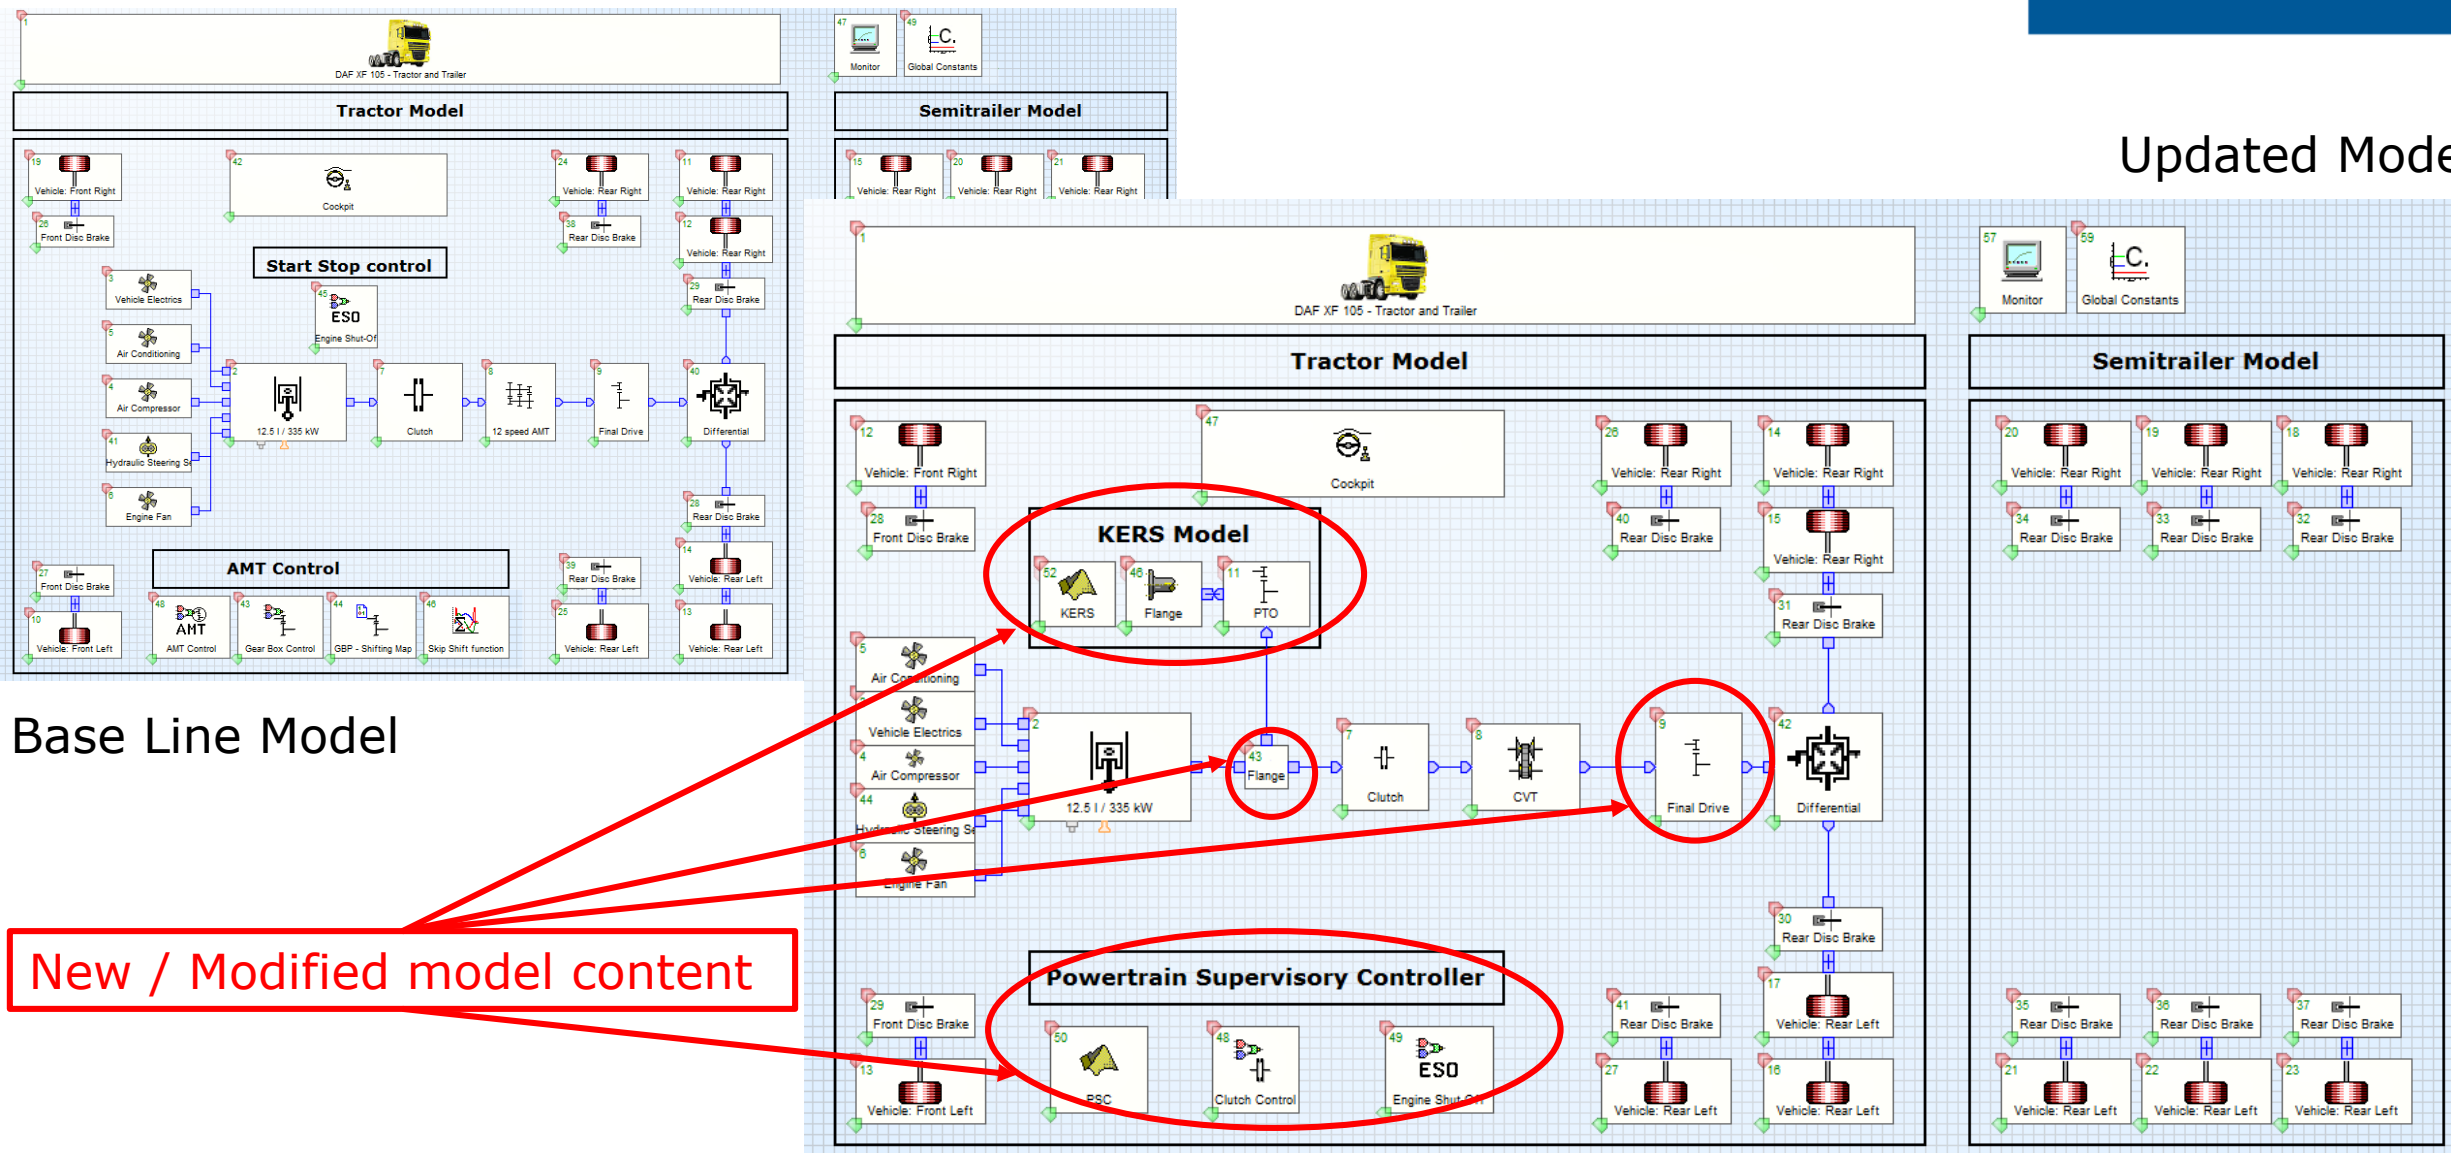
1
DAF XF 105 - Tractor and Trailer
47 Monitor
49 Global Constants
Tractor Model
Semitrailer Model
19 Vehicle: Front Right
26 Front Disc Brake
42 Cockpit
24 Vehicle: Rear Right
38 Rear Disc Brake
11 Vehicle: Rear Right
12 Vehicle: Rear Right
29 Rear Disc Brake
15 Vehicle: Rear Right
20 Vehicle: Rear Right
21 Vehicle: Rear Right
Start Stop control
3 Vehicle Electrics
45 ESO Engine Shut-Of
5 Air Conditioning
4 Air Compressor
41 Hydraulic Steering S
6 Engine Fan
2 12.5 l / 335 kW
7 Clutch
8 12 speed AMT
9 Final Drive
40 Differential
28 Rear Disc Brake
14 Vehicle: Rear Left
39 Rear Disc Brake
25 Vehicle: Rear Left
13 Vehicle: Rear Left
27 Front Disc Brake
10 Vehicle: Front Left
AMT Control
48 AMT AMT Control
43 Gear Box Control
44 GBP - Shifting Map
46 Skip Shift function

Updated Mode

1
DAF XF 105 - Tractor and Trailer
57 Monitor
59 Global Constants
Tractor Model
Semitrailer Model
12 Vehicle: Front Right
28 Front Disc Brake
47 Cockpit
26 Vehicle: Rear Right
40 Rear Disc Brake
14 Vehicle: Rear Right
15 Vehicle: Rear Right
31 Rear Disc Brake
20 Vehicle: Rear Right
34 Rear Disc Brake
19 Vehicle: Rear Right
33 Rear Disc Brake
18 Vehicle: Rear Right
32 Rear Disc Brake
KERS Model
52 KERS
46 Flange
11 PTO
5 Air Conditioning
Vehicle Electrics
4 Air Compressor
44 Hydraulic Steering Se
6 Engine Fan
2 12.5 l / 335 kW
43 Flange
7 Clutch
8 CVT
9 Final Drive
42 Differential
30 Rear Disc Brake
17 Vehicle: Rear Left
Powertrain Supervisory Controller
29 Front Disc Brake
13 Vehicle: Front Left
50 PSC
48 Clutch Control
49 ESO Engine Shut-Of
41 Rear Disc Brake
27 Vehicle: Rear Left
16 Vehicle: Rear Left
35 Rear Disc Brake
21 Vehicle: Rear Left
36 Rear Disc Brake
22 Vehicle: Rear Left
37 Rear Disc Brake
23 Vehicle: Rear Left

Base Line Model

New / Modified model content